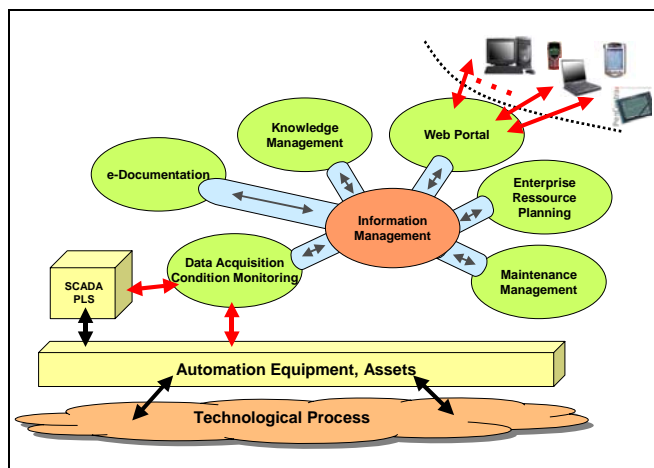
Knowledge Management

Web Portal

e-Documentation

Enterprise Ressource Planning

Information Management

Data Acquisition Condition Monitoring

SCADA PLS

Maintenance Management

Automation Equipment, Assets

Technological Process